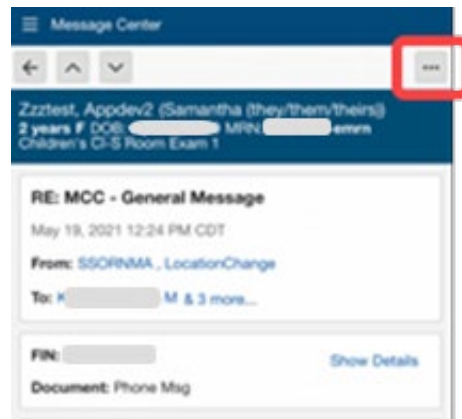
Message Center

...

Zzztest, Appdev2 (Samantha (they/them/theirs))
2 years F DOB: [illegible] MRN: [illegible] -emrn
Children's CI-S Room Exam 1

RE: MCC - General Message

May 19, 2021 12:24 PM CDT

From: SSORNMA , LocationChange

To: K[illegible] M & 3 more...

FIN: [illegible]

Show Details

Document: Phone Msg